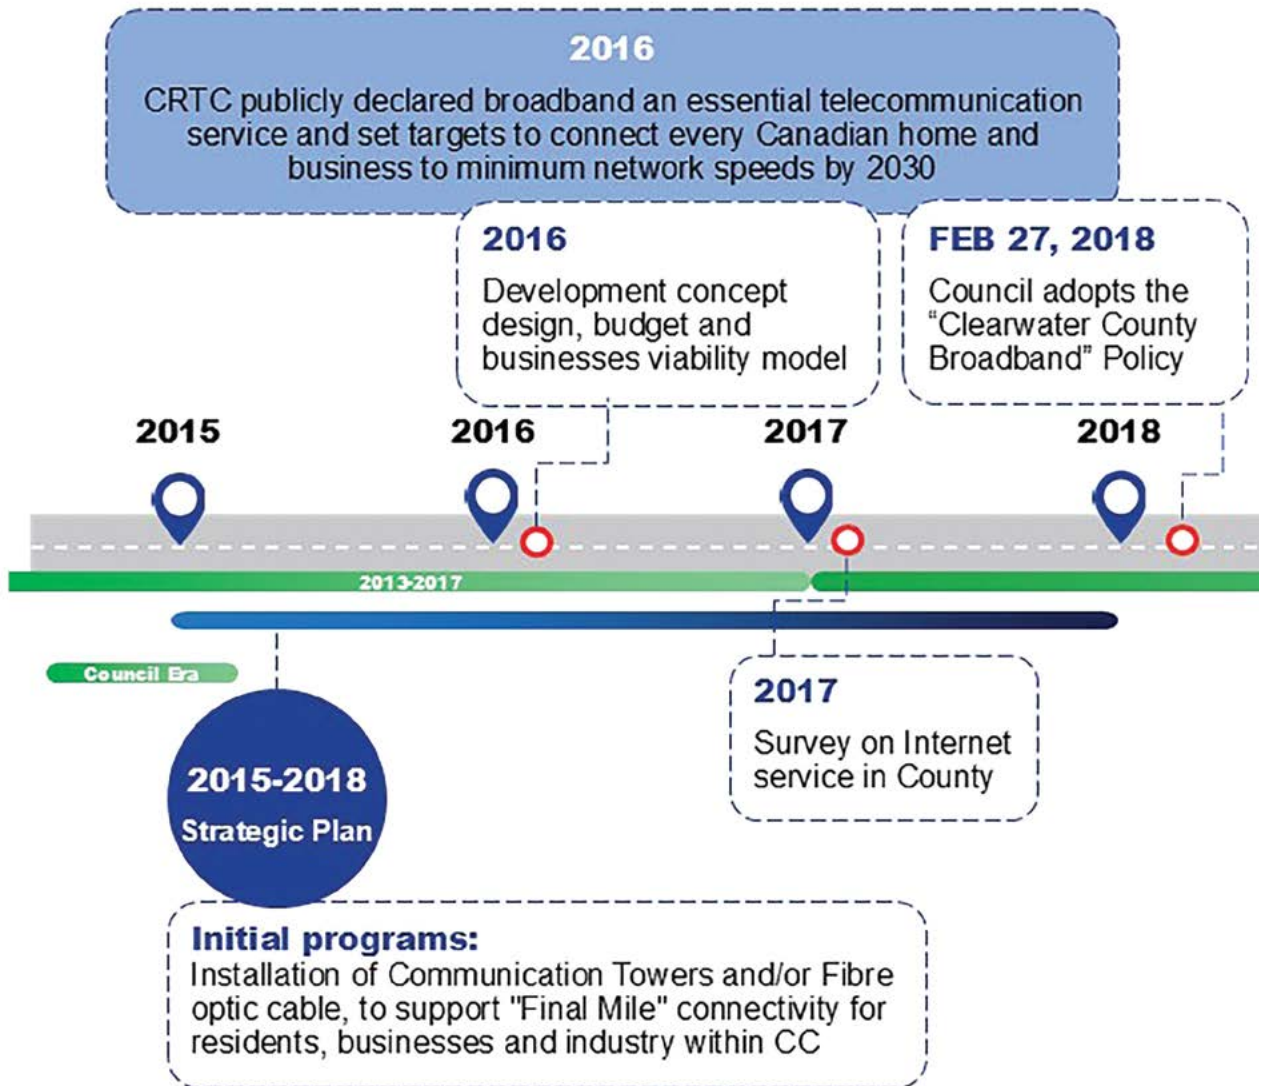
2016
CRTC publicly declared broadband an essential telecommunication service and set targets to connect every Canadian home and business to minimum network speeds by 2030

2016
Development concept design, budget and businesses viability model

FEB 27, 2018
Council adopts the "Clearwater County Broadband" Policy

2015

2016

2017

2018

2013-2017

Council Era

2017
Survey on Internet service in County

2015-2018
Strategic Plan

Initial programs:
Installation of Communication Towers and/or Fibre optic cable, to support "Final Mile" connectivity for residents, businesses and industry within CC